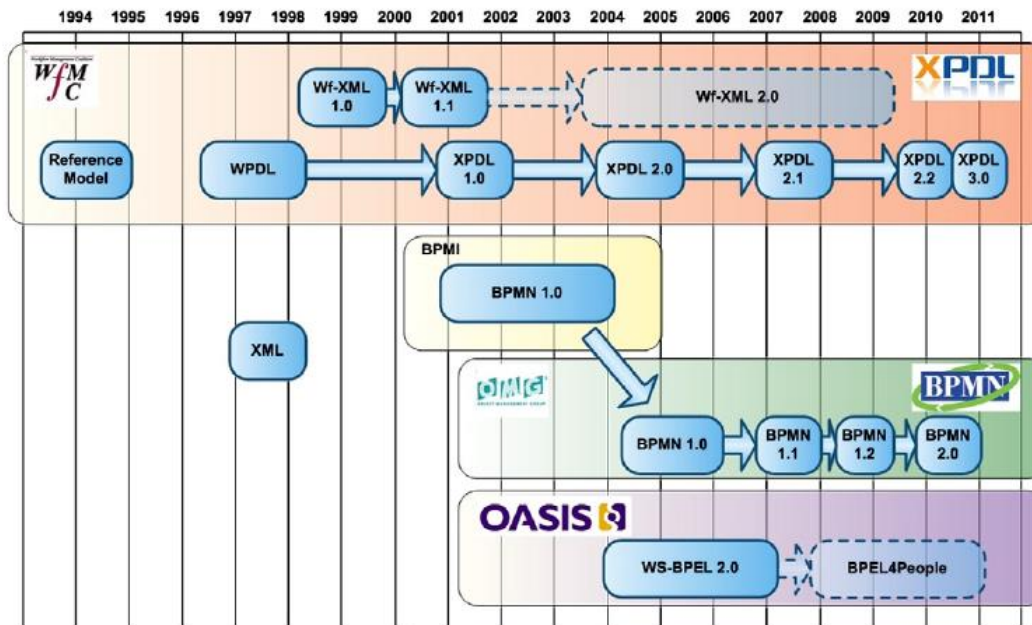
1994 1995 1996 1997 1998 1999 2000 2001 2002 2003 2004 2005 2006 2007 2008 2009 2010 2011

WfMC

XPDL

Wf-XML 1.0

Wf-XML 1.1

Wf-XML 2.0

Reference Model

WPDL

XPDL 1.0

XPDL 2.0

XPDL 2.1

XPDL 2.2

XPDL 3.0

BPMI

BPMN 1.0

XML

OMG
OBJECT MANAGEMENT GROUP

BPMN

BPMN 1.0

BPMN 1.1

BPMN 1.2

BPMN 2.0

OASIS

WS-BPEL 2.0

BPEL4People